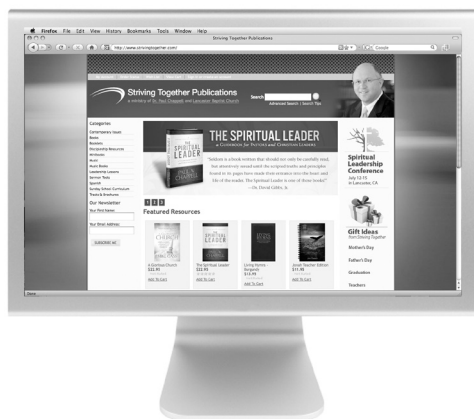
Firefox File Edit View History Bookmarks Tools Window Help

Striving Together Publications

http://www.strivingtogether.com/

Google

Striving Together Publications

a ministry of Dr. Paul Chappell and Lancaster Baptist Church

Search

Advanced Search | Search Tips

Categories

Contemporary Issues
Books
Booklets
Discipleship Resources
Ministries
Music
Leadership Lessons
Sermon Tools
Spanish
Sunday School Curriculum
Tracts & Brochures

Our Newsletter

Your First Name:

Your Email Address:

SUBSCRIBE ME

THE SPIRITUAL LEADER

a GUIDEBOOK for PASTORS and CHRISTIAN LEADERS

THE SPIRITUAL LEADER

PAUL CHAPPELL

"Seldom is a book written that should not only be carefully read, but attentively meditated upon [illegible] ... The Spiritual Leader is one of those books!"
—Dr. David Gibbs, Jr.

1 2 3

Featured Resources

A Strategic Church $31.95
ADD TO CART

The Spiritual Leader $22.95
ADD TO CART

Living Hymns - Burgundy $14.99
ADD TO CART

Jonah Teacher Edition $11.99
ADD TO CART

Spiritual Leadership Conference

July 12-15
in Lancaster, CA

Gift Ideas

from Striving Together

Mother's Day

Father's Day

Graduation

Teachers

Done